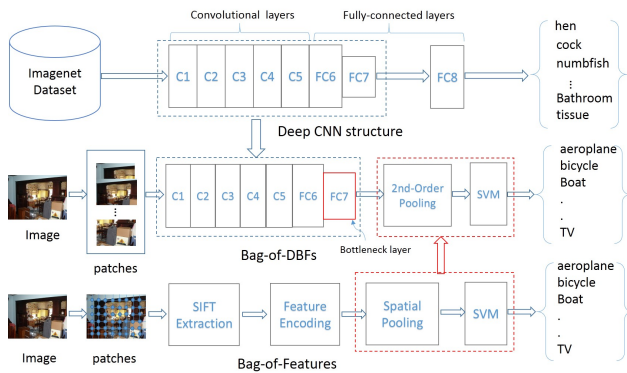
Convolutional layers

Fully-connected layers

Imagenet Dataset

C1 C2 C3 C4 C5 FC6 FC7

FC8

hen
cock
numbfish
⋮
Bathroom tissue

Deep CNN structure

Image

patches

C1 C2 C3 C4 C5 FC6 FC7

2nd-Order Pooling

SVM

aeroplane
bicycle
Boat
.
.
TV

Bottleneck layer

Bag-of-DBFs

Image

patches

SIFT Extraction

Feature Encoding

Spatial Pooling

SVM

aeroplane
bicycle
Boat
.
.
TV

Bag-of-Features